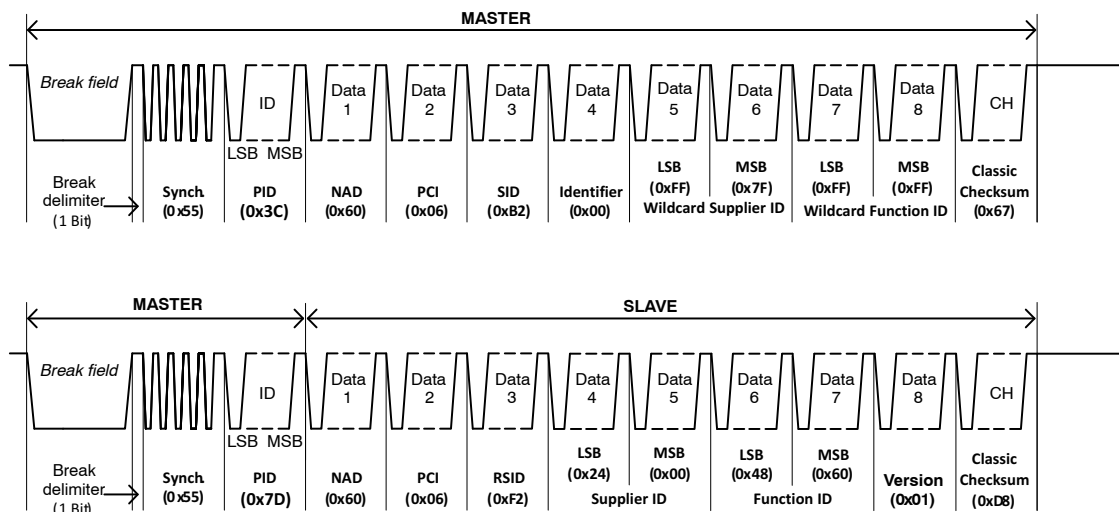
MASTER

Break field

ID

Data 1

Data 2

Data 3

Data 4

Data 5

Data 6

Data 7

Data 8

CH

LSB MSB

Break delimiter (1 Bit)

Synch. (0x55)

PID (0x3C)

NAD (0x60)

PCI (0x06)

SID (0xB2)

Identifier (0x00)

LSB (0xFF)

MSB (0x7F)

Wildcard Supplier ID

LSB (0xFF)

MSB (0xFF)

Wildcard Function ID

Classic Checksum (0x67)

MASTER

SLAVE

Break field

ID

Data 1

Data 2

Data 3

Data 4

Data 5

Data 6

Data 7

Data 8

CH

LSB MSB

Break delimiter (1 Bit)

Synch. (0x55)

PID (0x7D)

NAD (0x60)

PCI (0x06)

RSID (0xF2)

LSB (0x24)

MSB (0x00)

Supplier ID

LSB (0x48)

MSB (0x60)

Function ID

Version (0x01)

Classic Checksum (0xD8)